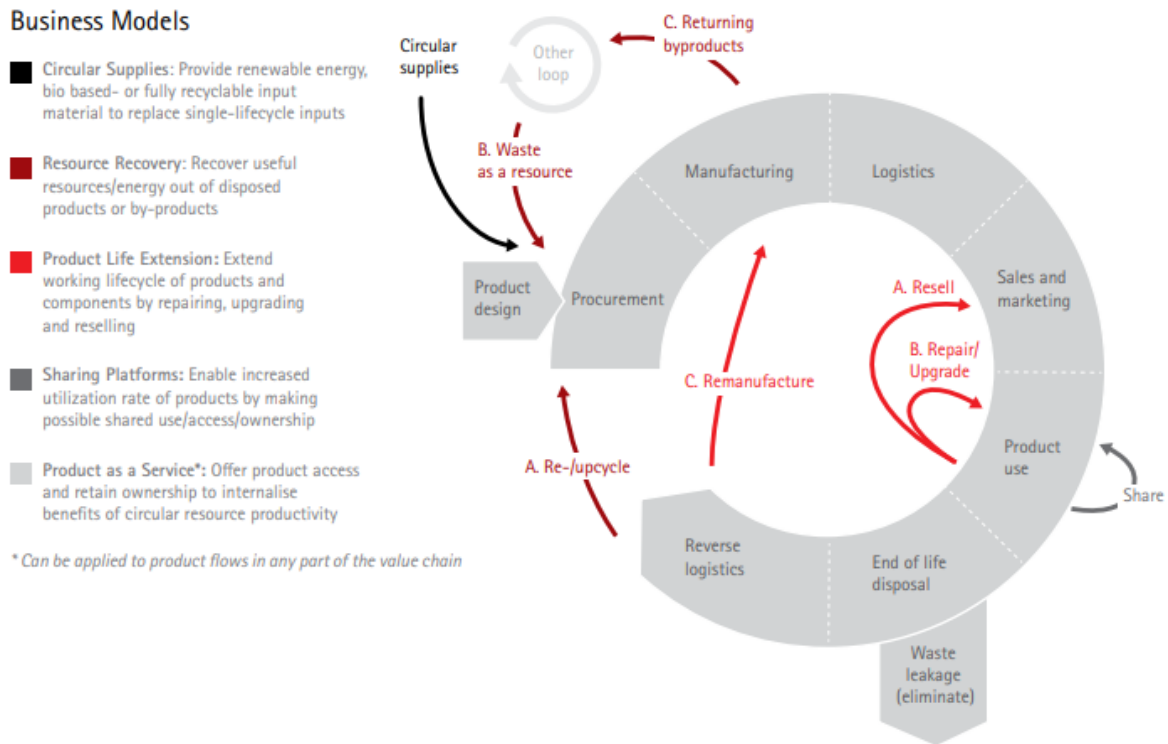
Business Models

Circular Supplies: Provide renewable energy, bio based- or fully recyclable input material to replace single-lifecycle inputs

Resource Recovery: Recover useful resources/energy out of disposed products or by-products

Product Life Extension: Extend working lifecycle of products and components by repairing, upgrading and reselling

Sharing Platforms: Enable increased utilization rate of products by making possible shared use/access/ownership

Product as a Service*: Offer product access and retain ownership to internalise benefits of circular resource productivity

* Can be applied to product flows in any part of the value chain

Circular supplies

Other loop

C. Returning byproducts

B. Waste as a resource

Manufacturing

Logistics

Product design

Procurement

Sales and marketing

A. Resell

B. Repair/ Upgrade

C. Remanufacture

Product use

Share

A. Re-/upcycle

Reverse logistics

End of life disposal

Waste leakage (eliminate)